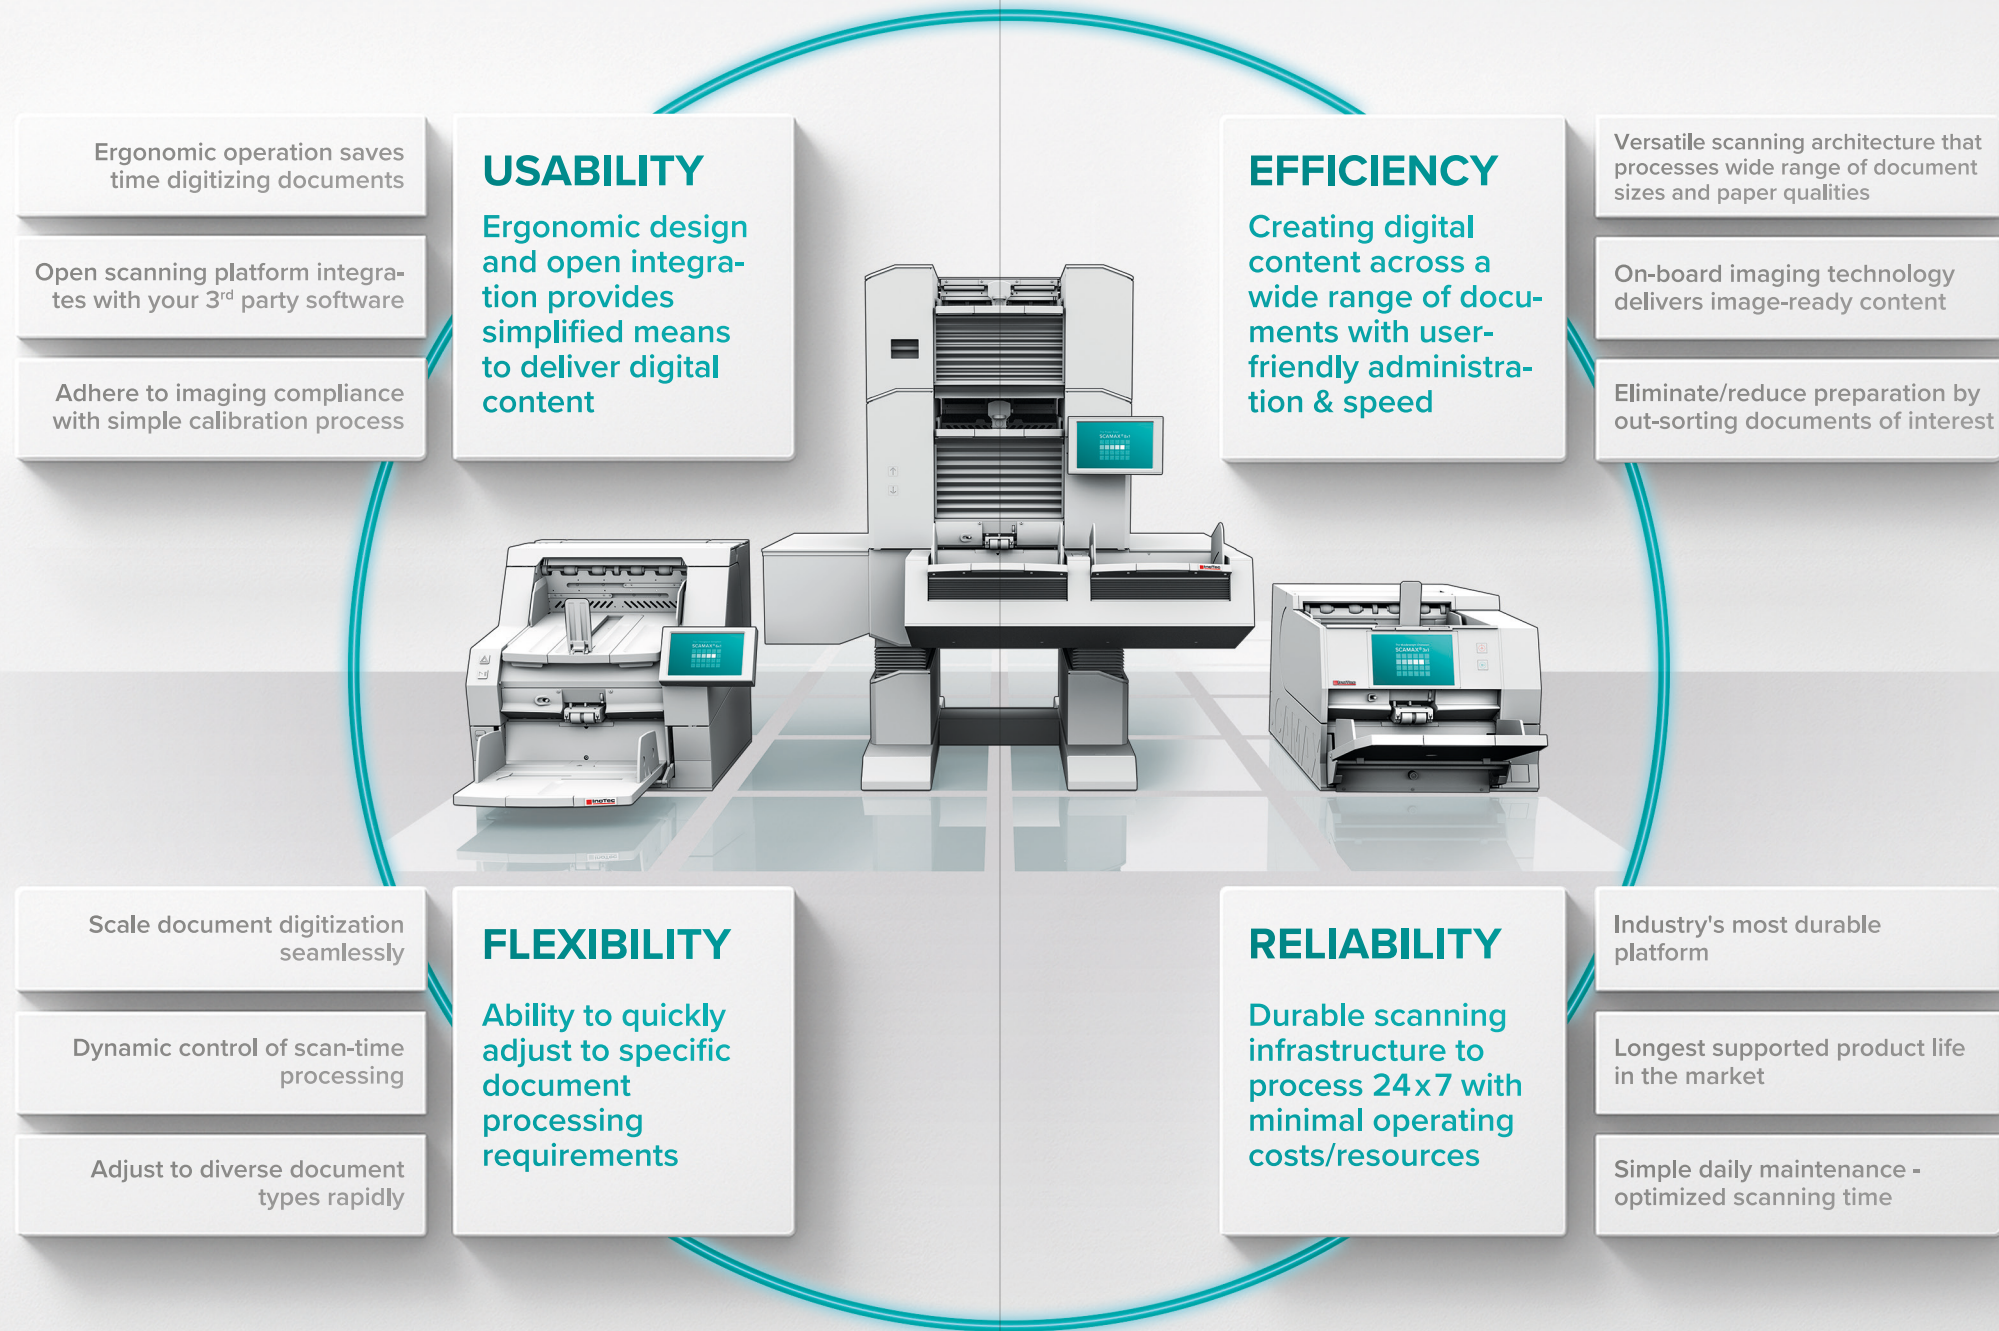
Ergonomic operation saves time digitizing documents

Open scanning platform integrates with your 3$^{rd}$ party software

Adhere to imaging compliance with simple calibration process

USABILITY

Ergonomic design and open integration provides simplified means to deliver digital content

EFFICIENCY

Creating digital content across a wide range of documents with user-friendly administration & speed

Versatile scanning architecture that processes wide range of document sizes and paper qualities

On-board imaging technology delivers image-ready content

Eliminate/reduce preparation by out-sorting documents of interest

Scale document digitization seamlessly

Dynamic control of scan-time processing

Adjust to diverse document types rapidly

FLEXIBILITY

Ability to quickly adjust to specific document processing requirements

RELIABILITY

Durable scanning infrastructure to process 24x7 with minimal operating costs/resources

Industry's most durable platform

Longest supported product life in the market

Simple daily maintenance - optimized scanning time